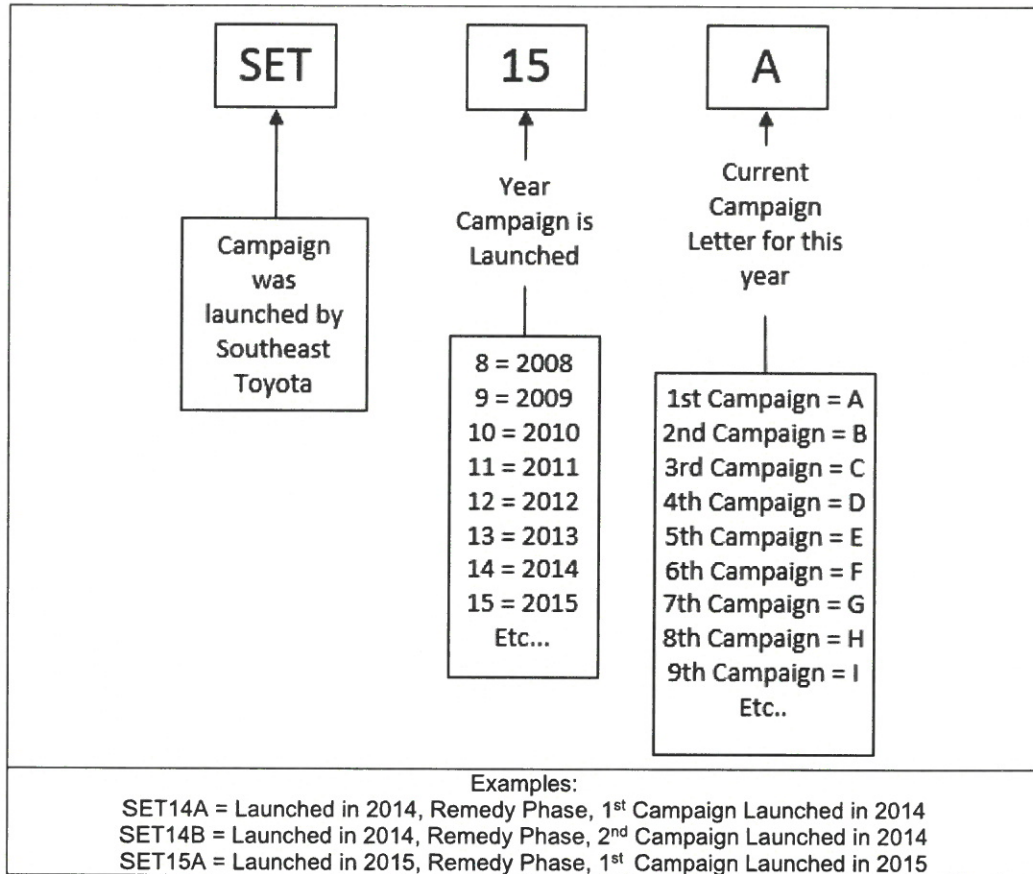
SET

15

A

Campaign was launched by Southeast Toyota

Year Campaign is Launched

8 = 2008
9 = 2009
10 = 2010
11 = 2011
12 = 2012
13 = 2013
14 = 2014
15 = 2015
Etc...

Current Campaign Letter for this year

1st Campaign = A
2nd Campaign = B
3rd Campaign = C
4th Campaign = D
5th Campaign = E
6th Campaign = F
7th Campaign = G
8th Campaign = H
9th Campaign = I
Etc..

Examples:
SET14A = Launched in 2014, Remedy Phase, 1$^{st}$ Campaign Launched in 2014
SET14B = Launched in 2014, Remedy Phase, 2$^{nd}$ Campaign Launched in 2014
SET15A = Launched in 2015, Remedy Phase, 1$^{st}$ Campaign Launched in 2015